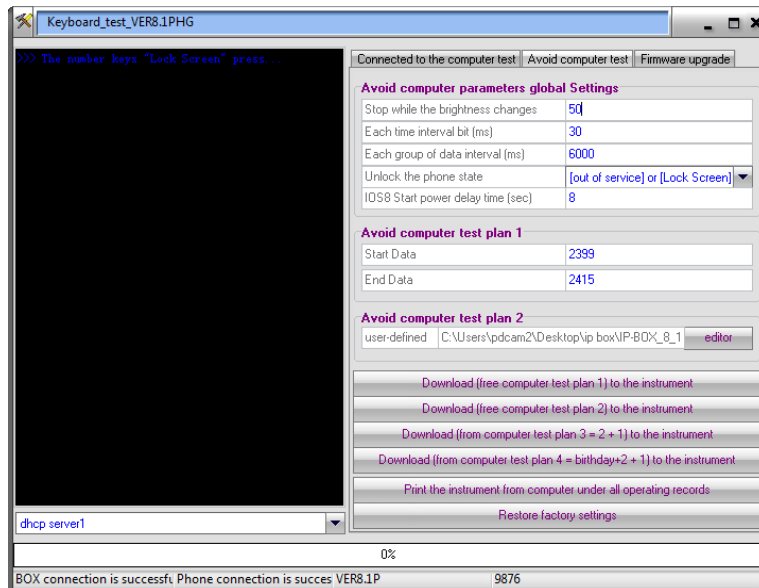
Keyboard_test_VER8.1PHG

>>> The number keys "Lock Screen" press...

Connected to the computer test | Avoid computer test | Firmware upgrade

Avoid computer parameters global Settings

| Stop while the brightness changes | 50 |
|---|---|
| Each time interval bit (ms) | 30 |
| Each group of data interval (ms) | 6000 |
| Unlock the phone state | [out of service] or [Lock Screen] |
| IOS8 Start power delay time (sec) | 8 |

Avoid computer test plan 1

| Start Data | 2399 |
|---|---|
| End Data | 2415 |

Avoid computer test plan 2

user-defined C:\Users\pdcam2\Desktop\ip box\IP-BOX_8_1 editor

Download (free computer test plan 1) to the instrument

Download (free computer test plan 2) to the instrument

Download (from computer test plan 3 = 2 + 1) to the instrument

Download (from computer test plan 4 = birthday+2 + 1) to the instrument

Print the instrument from computer under all operating records

Restore factory settings

dhcp server1

0%

BOX connection is successfu Phone connection is succes VER8.1P 9876